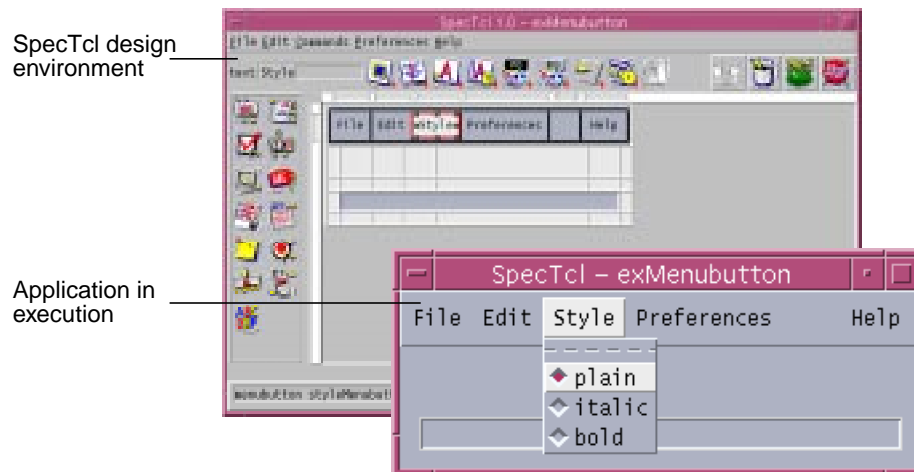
SpecTcl design environment

SpecTcl 1.0 - exMenubutton

File Edit Commands Preferences Help

text Style

File Edit Style Preferences Help

menubutton styleMenubut

Application in execution

SpecTcl - exMenubutton

File Edit Style Preferences Help

plain

italic

bold